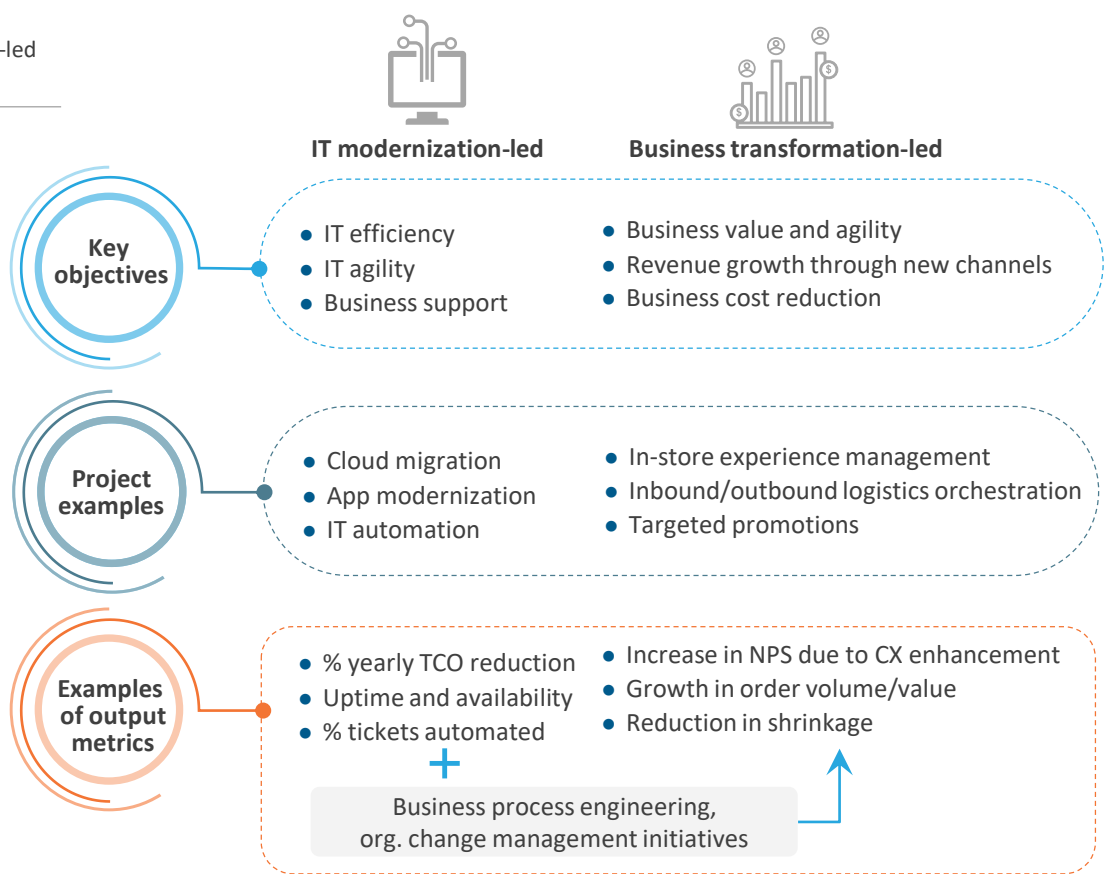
-led

IT modernization-led

Business transformation-led

Key objectives

- IT efficiency
- IT agility
- Business support

- Business value and agility
- Revenue growth through new channels
- Business cost reduction

Project examples

- Cloud migration
- App modernization
- IT automation

- In-store experience management
- Inbound/outbound logistics orchestration
- Targeted promotions

Examples of output metrics

- % yearly TCO reduction
- Uptime and availability
- % tickets automated

- Increase in NPS due to CX enhancement
- Growth in order volume/value
- Reduction in shrinkage

+

Business process engineering, org. change management initiatives